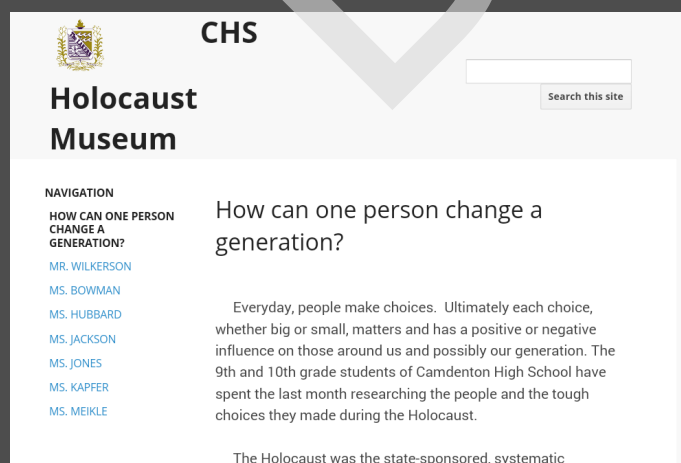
CHS

Holocaust Museum

Search this site

NAVIGATION

HOW CAN ONE PERSON CHANGE A GENERATION?

MR. WILKERSON

MS. BOWMAN

MS. HUBBARD

MS. JACKSON

MS. JONES

MS. KAPFER

MS. MEIKLE

How can one person change a generation?

Everyday, people make choices. Ultimately each choice, whether big or small, matters and has a positive or negative influence on those around us and possibly our generation. The 9th and 10th grade students of Camdenton High School have spent the last month researching the people and the tough choices they made during the Holocaust.

The Holocaust was the state-sponsored, systematic